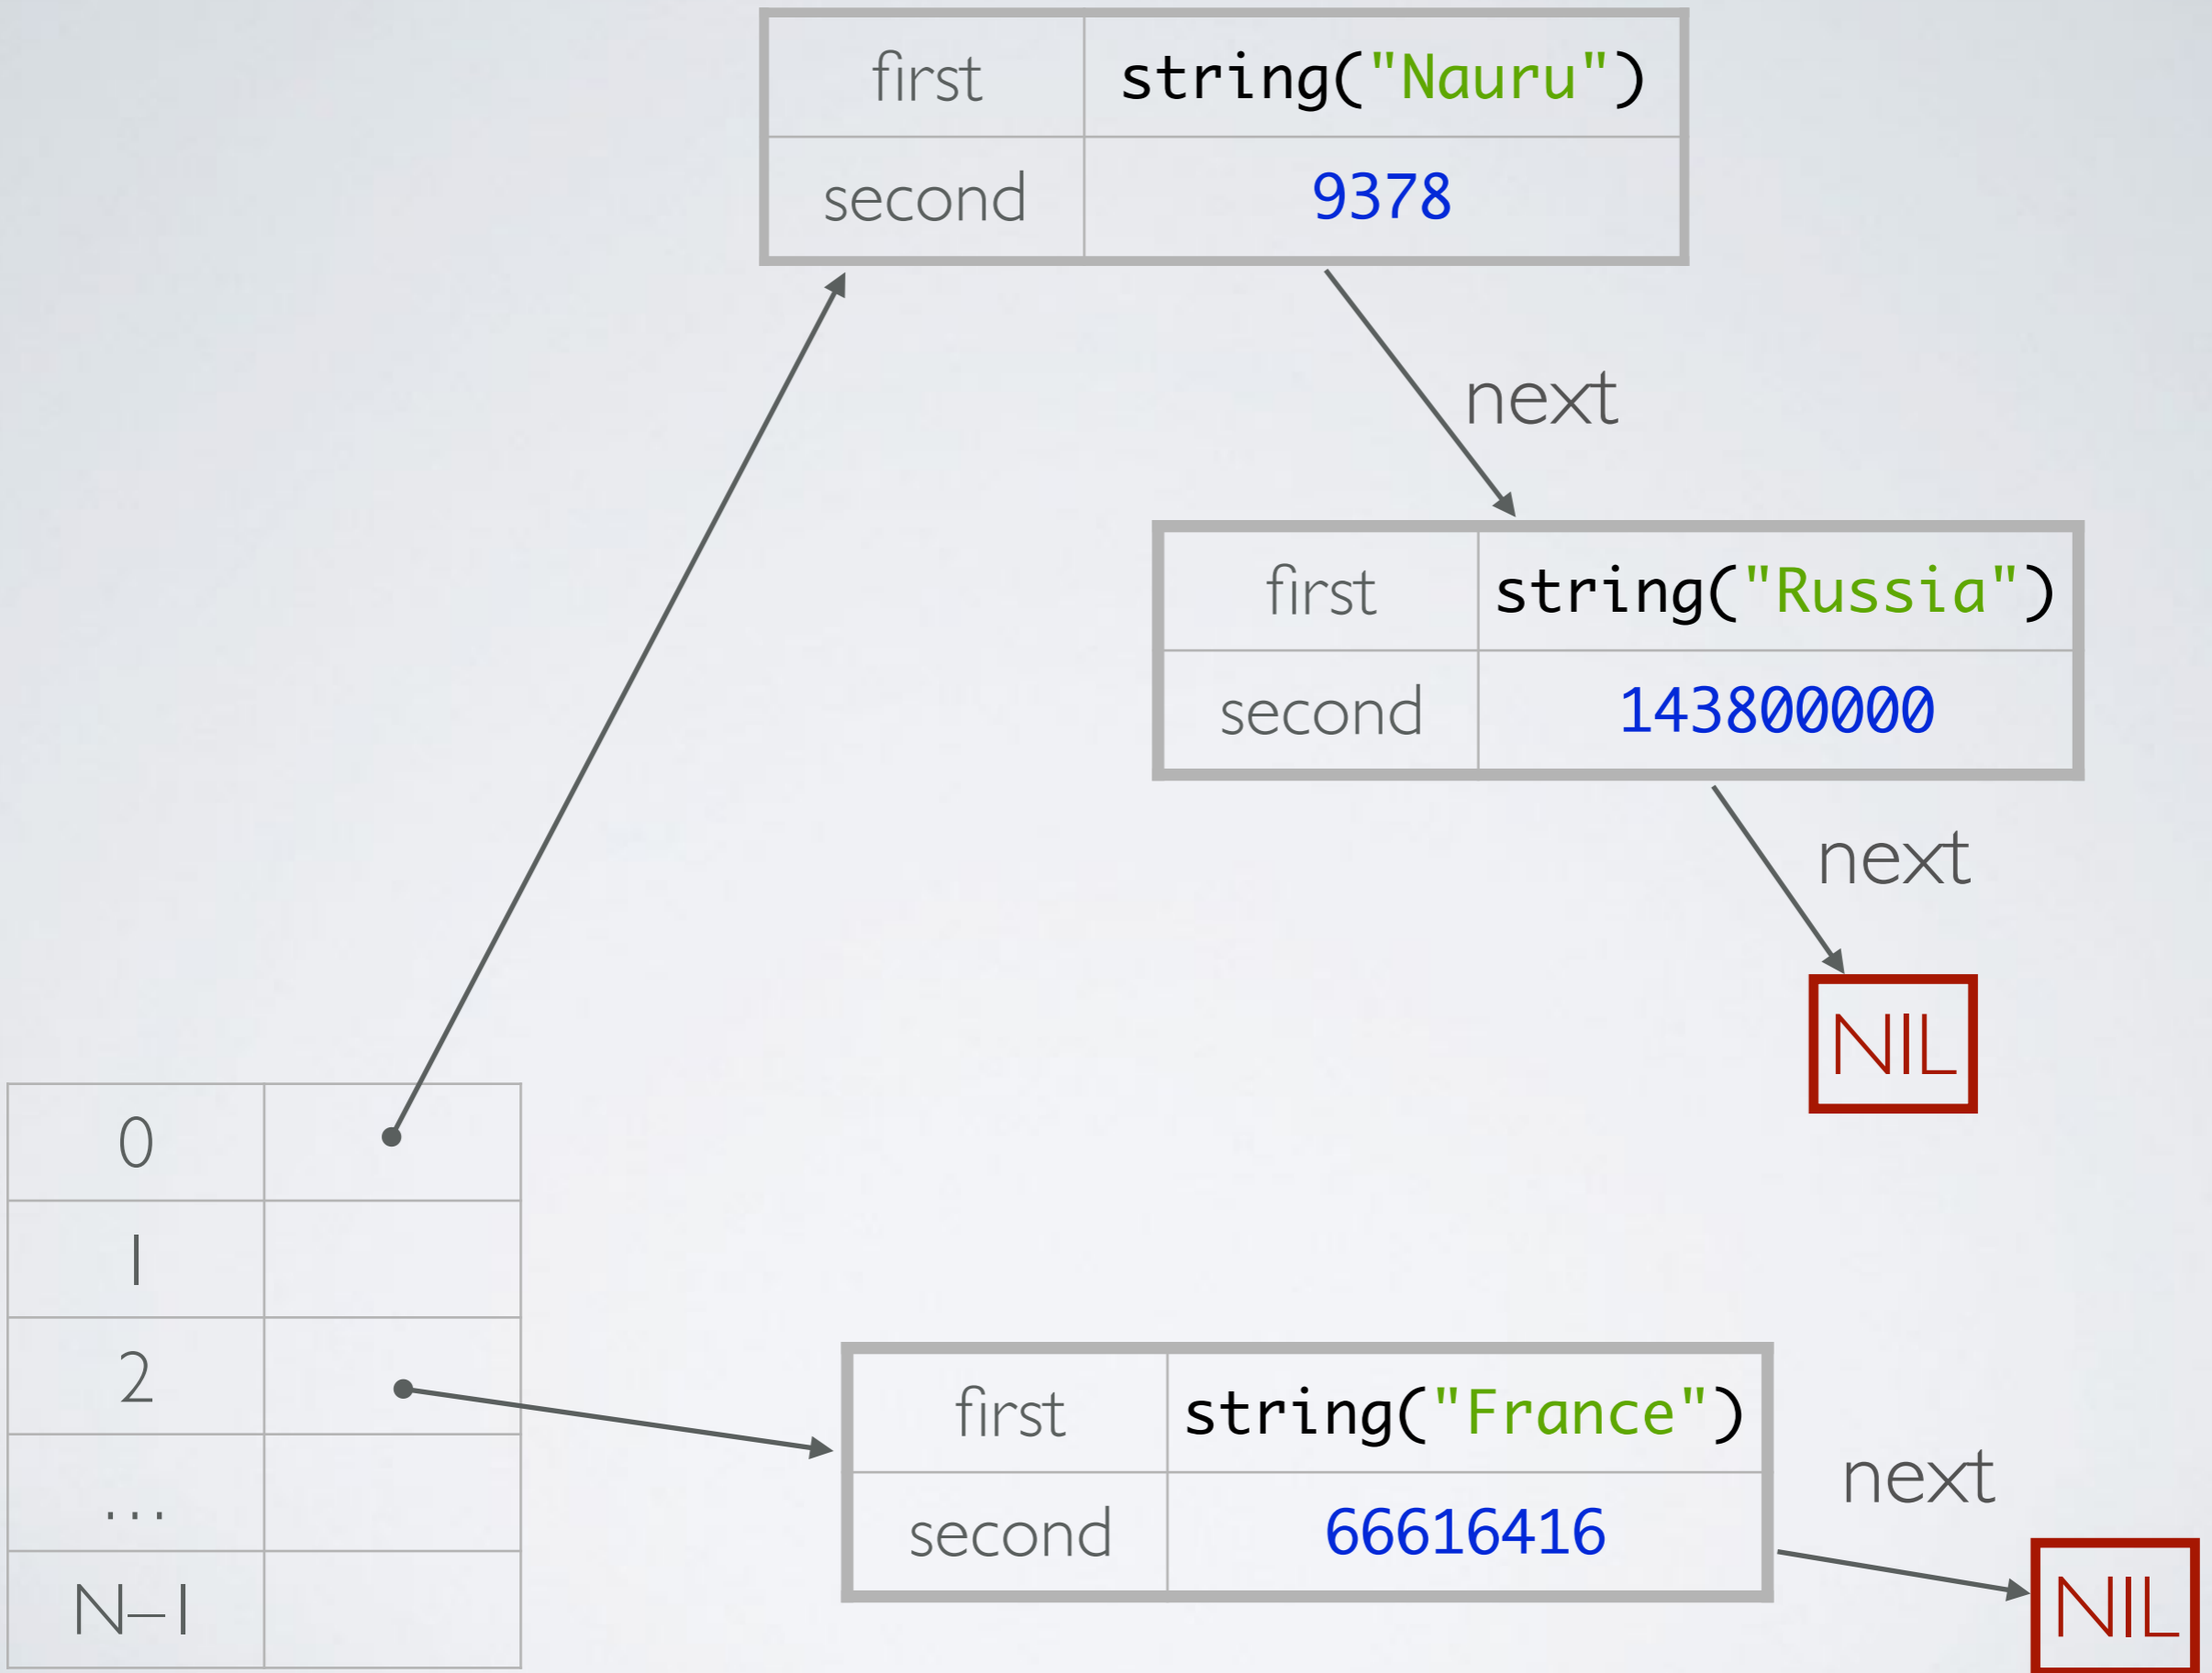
| first | string("Nauru") |
|---|---|
| second | 9378 |

next

| first | string("Russia") |
|---|---|
| second | 143800000 |

next

NIL

| 0 | |
|---|---|
| 1 | |
| 2 | |
| ... | |
| N–1 | |

| first | string("France") |
|---|---|
| second | 66616416 |

next

NIL